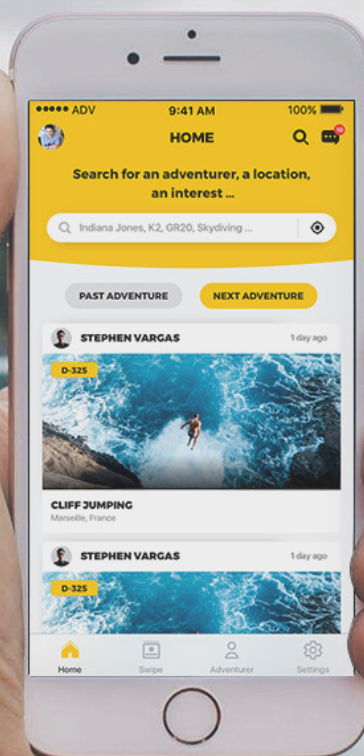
●●●●● ADV 9:41 AM 100%

HOME

10

Search for an adventurer, a location, an interest ...

Indiana Jones, K2, GR20, Skydiving ...

PAST ADVENTURE

NEXT ADVENTURE

STEPHEN VARGAS

1 day ago

D-325

CLIFF JUMPING

Marseille, France

STEPHEN VARGAS

1 day ago

D-325

Home

Swipe

Adventurer

Settings